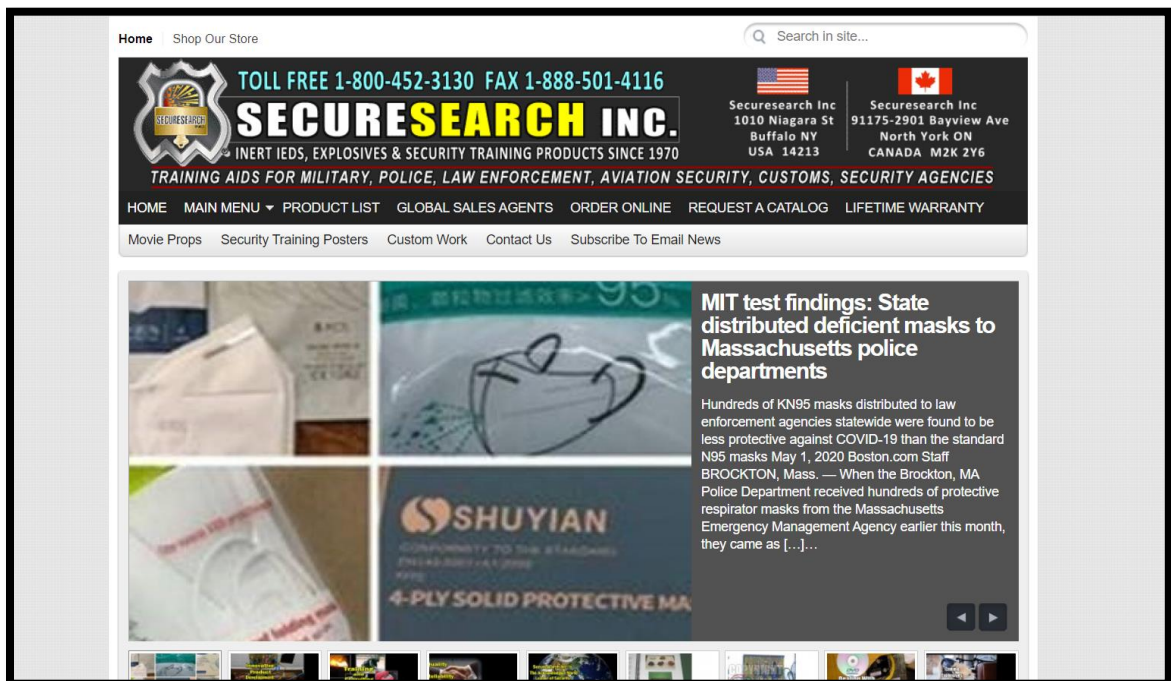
Home Shop Our Store

Search in site...

TOLL FREE 1-800-452-3130 FAX 1-888-501-4116

SECURESEARCH

SECURESEARCH INC.

INERT IEDS, EXPLOSIVES & SECURITY TRAINING PRODUCTS SINCE 1970

Securesearch Inc
1010 Niagara St
Buffalo NY
USA 14213

Securesearch Inc
91175-2901 Bayview Ave
North York ON
CANADA M2K 2Y6

TRAINING AIDS FOR MILITARY, POLICE, LAW ENFORCEMENT, AVIATION SECURITY, CUSTOMS, SECURITY AGENCIES

HOME MAIN MENU PRODUCT LIST GLOBAL SALES AGENTS ORDER ONLINE REQUEST A CATALOG LIFETIME WARRANTY

Movie Props Security Training Posters Custom Work Contact Us Subscribe To Email News

SHUYIAN

4-PLY SOLID PROTECTIVE MA

MIT test findings: State distributed deficient masks to Massachusetts police departments

Hundreds of KN95 masks distributed to law enforcement agencies statewide were found to be less protective against COVID-19 than the standard N95 masks May 1, 2020 Boston.com Staff BROCKTON, Mass. — When the Brockton, MA Police Department received hundreds of protective respirator masks from the Massachusetts Emergency Management Agency earlier this month, they came as […]…